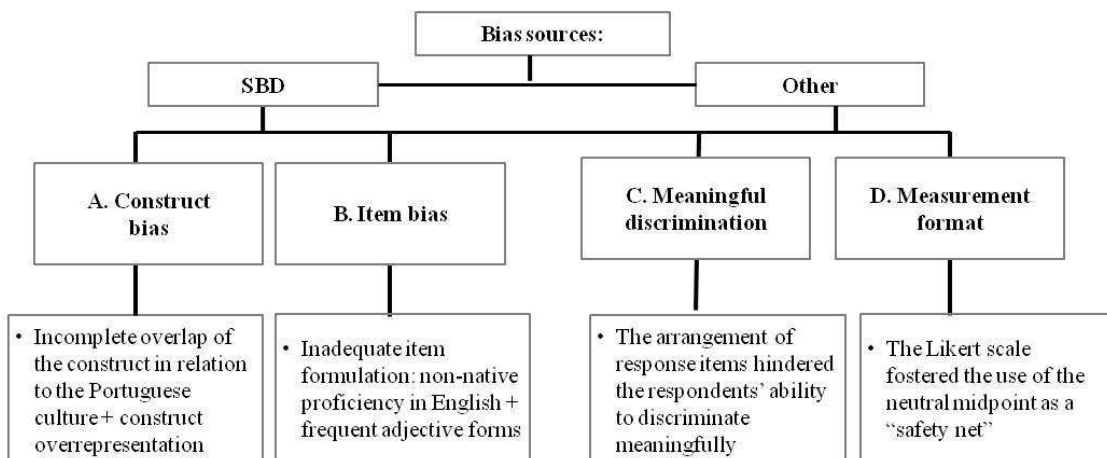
Bias sources:

SBD

Other

A. Construct bias

B. Item bias

C. Meaningful discrimination

D. Measurement format

• Incomplete overlap of the construct in relation to the Portuguese culture + construct overrepresentation

• Inadequate item formulation: non-native proficiency in English + frequent adjective forms

• The arrangement of response items hindered the respondents' ability to discriminate meaningfully

• The Likert scale fostered the use of the neutral midpoint as a "safety net"